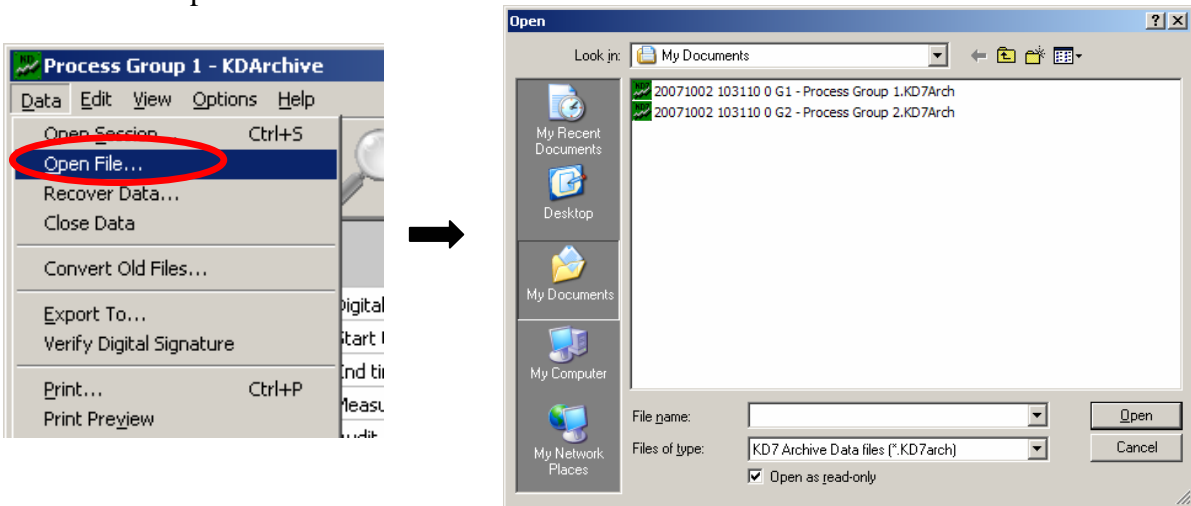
Process Group 1 - KDArchive

Data Edit View Options Help

Open Session Ctrl+S
Open File...
Recover Data...
Close Data
Convert Old Files...
Export To...
Verify Digital Signature
Print... Ctrl+P
Print Preview

Digital
Start
End ti
Measu
udit

Open

Look in: My Documents

My Recent Documents
Desktop
My Documents
My Computer
My Network Places

20071002 103110 0 G1 - Process Group 1.KD7Arch
20071002 103110 0 G2 - Process Group 2.KD7Arch

File name:
Files of type: KD7 Archive Data files (*.KD7arch)
Open as read-only

Open
Cancel